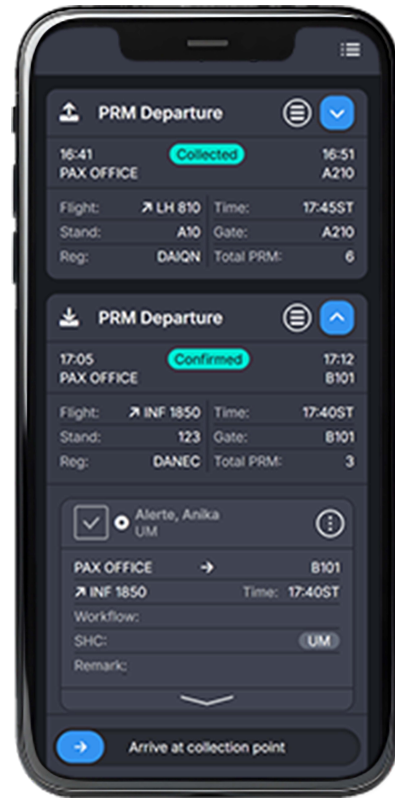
PRM Departure

16:41 Collected 16:51
PAX OFFICE A210

| Flight: | LH 810 | Time: | 17:45ST |
|---|---|---|---|
| Stand: | A10 | Gate: | A210 |
| Reg: | DAIQN | Total PRM: | 6 |

PRM Departure

17:05 Confirmed 17:12
PAX OFFICE B101

| Flight: | INF 1850 | Time: | 17:40ST |
|---|---|---|---|
| Stand: | 123 | Gate: | B101 |
| Reg: | DANEC | Total PRM: | 3 |

Alerte, Anika
UM

PAX OFFICE B101
INF 1850 Time: 17:40ST
Workflow:
SHC: UM
Remark:

Arrive at collection point